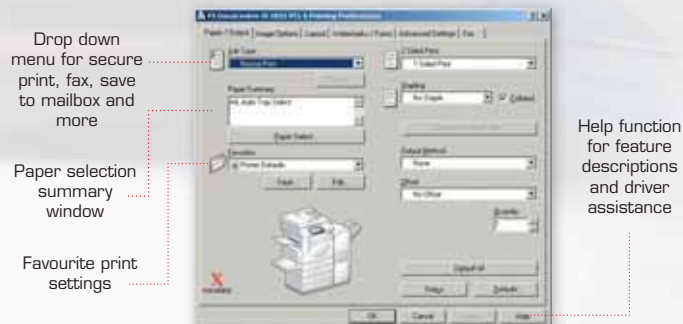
Drop down menu for secure print, fax, save to mailbox and more

Paper selection summary window

Favourite print settings

Help function for feature descriptions and driver assistance

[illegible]

Paper / Output | Image Options | Layout | Watermarks / Forms | Advanced Settings | Fax | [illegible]

Job Type

Normal Print

Paper Summary

A4, Auto Tray Select

Paper Select

Favorites

Printer Defaults

Save

Edit

2 Sided Print

1 Sided Print

Stapling

No Staple

Collated

Output Method

None

Offset

No Offset

Quantity

1

Default All

Status

Defaults

OK

Cancel

Apply

Help

XEROX